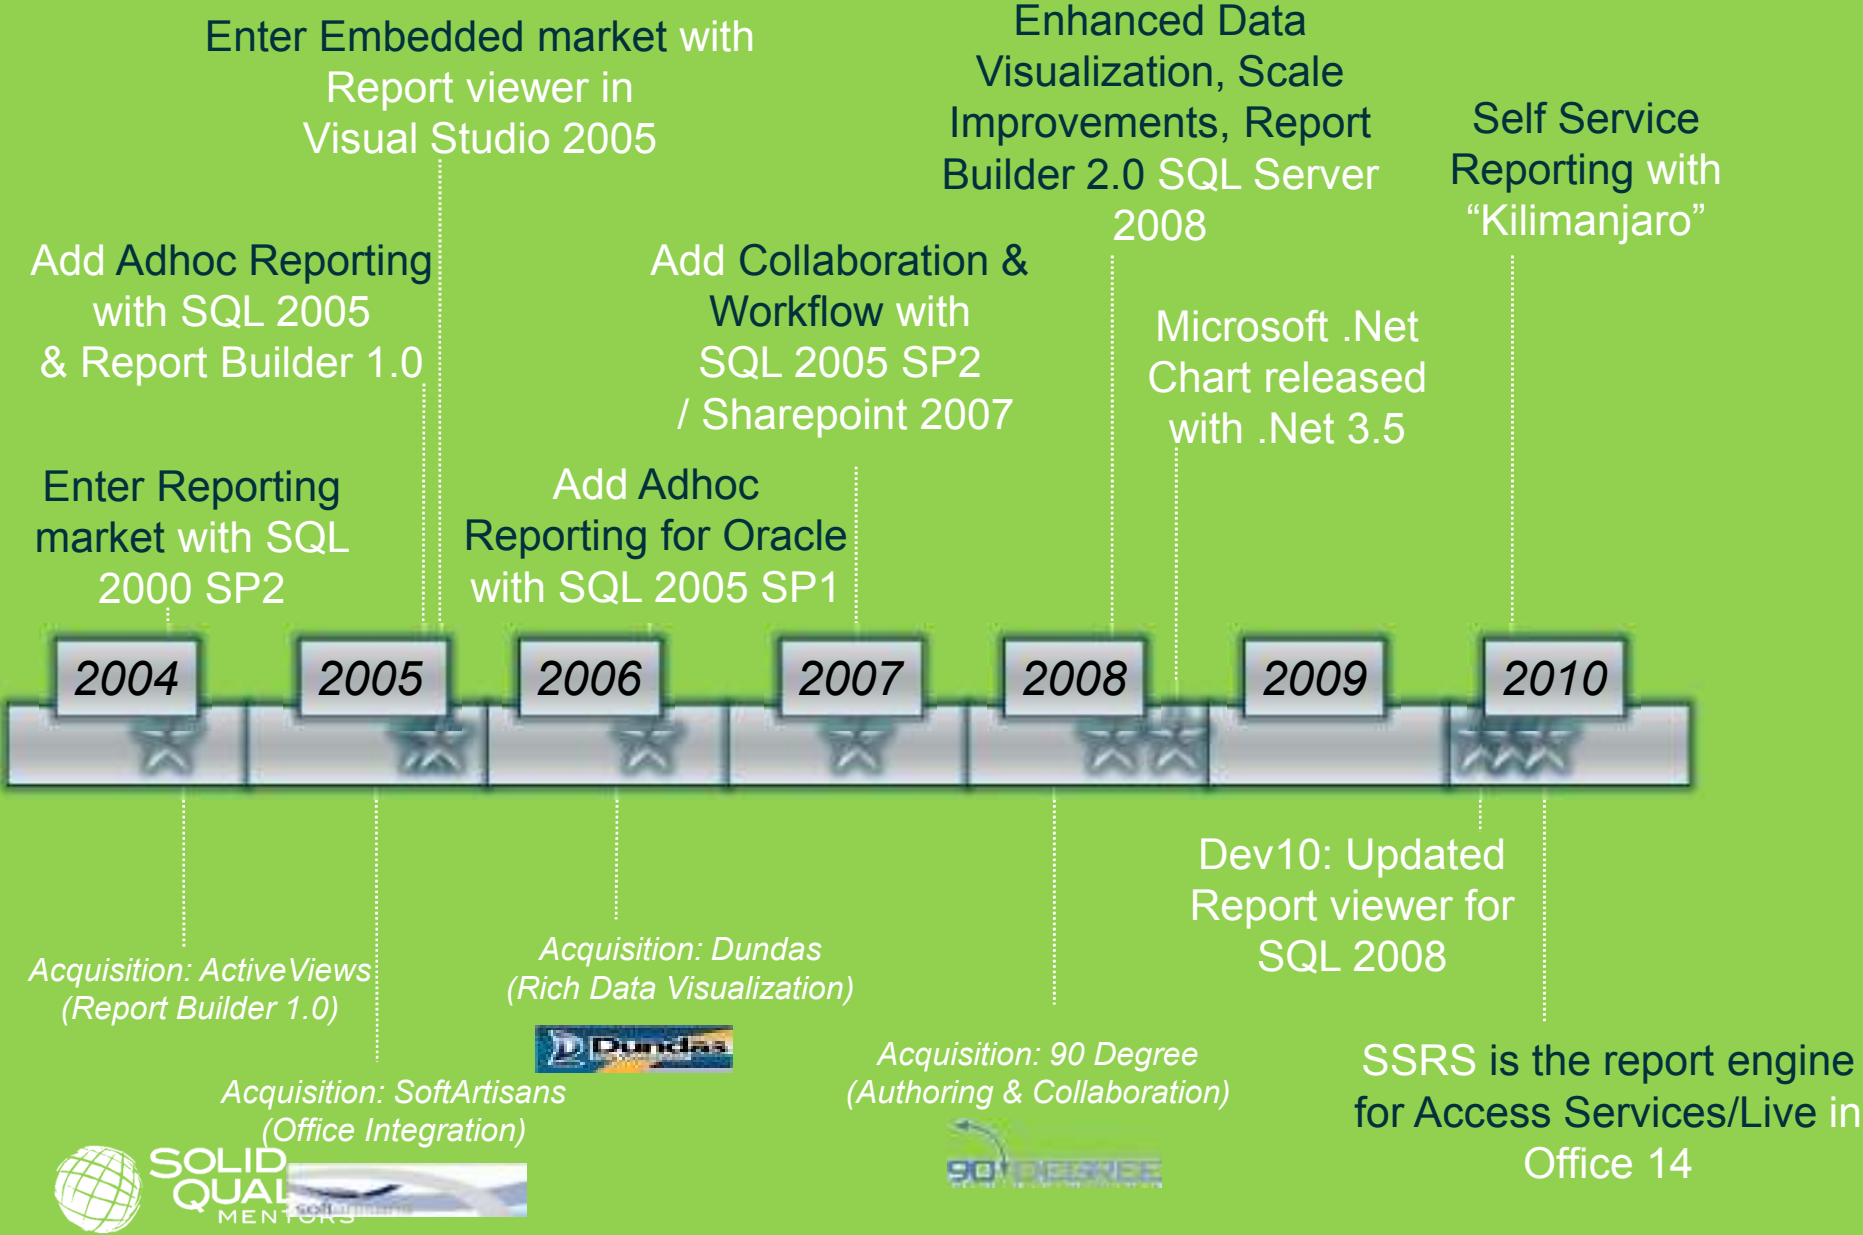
Enter Embedded market with Report viewer in Visual Studio 2005

Enhanced Data Visualization, Scale Improvements, Report Builder 2.0 SQL Server 2008

Self Service Reporting with "Kilimanjaro"

Add Adhoc Reporting with SQL 2005 & Report Builder 1.0

Add Collaboration & Workflow with SQL 2005 SP2 / Sharepoint 2007

Microsoft .Net Chart released with .Net 3.5

Enter Reporting market with SQL 2000 SP2

Add Adhoc Reporting for Oracle with SQL 2005 SP1

2004

2005

2006

2007

2008

2009

2010

Dev10: Updated Report viewer for SQL 2008

*Acquisition: ActiveViews (Report Builder 1.0)*

*Acquisition: Dundas (Rich Data Visualization)*

Dundas

*Acquisition: 90 Degree (Authoring & Collaboration)*

SSRS is the report engine for Access Services/Live in Office 14

*Acquisition: SoftArtisans (Office Integration)*

SOLID QUALITY MENTORS

softartisans

90 DEGREE